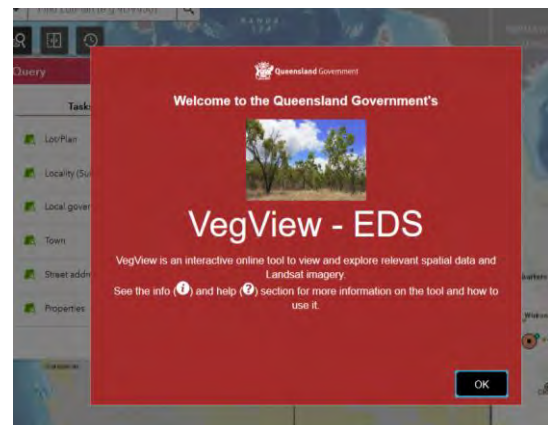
Queensland Government

Welcome to the Queensland Government's

VegView - EDS

VegView is an interactive online tool to view and explore relevant spatial data and Landsat imagery.
See the info (i) and help (?) section for more information on the tool and how to use it.

OK

Query

Task

Lot/Plan

Locality (Su

Local gover

Town

Street addr

Properties